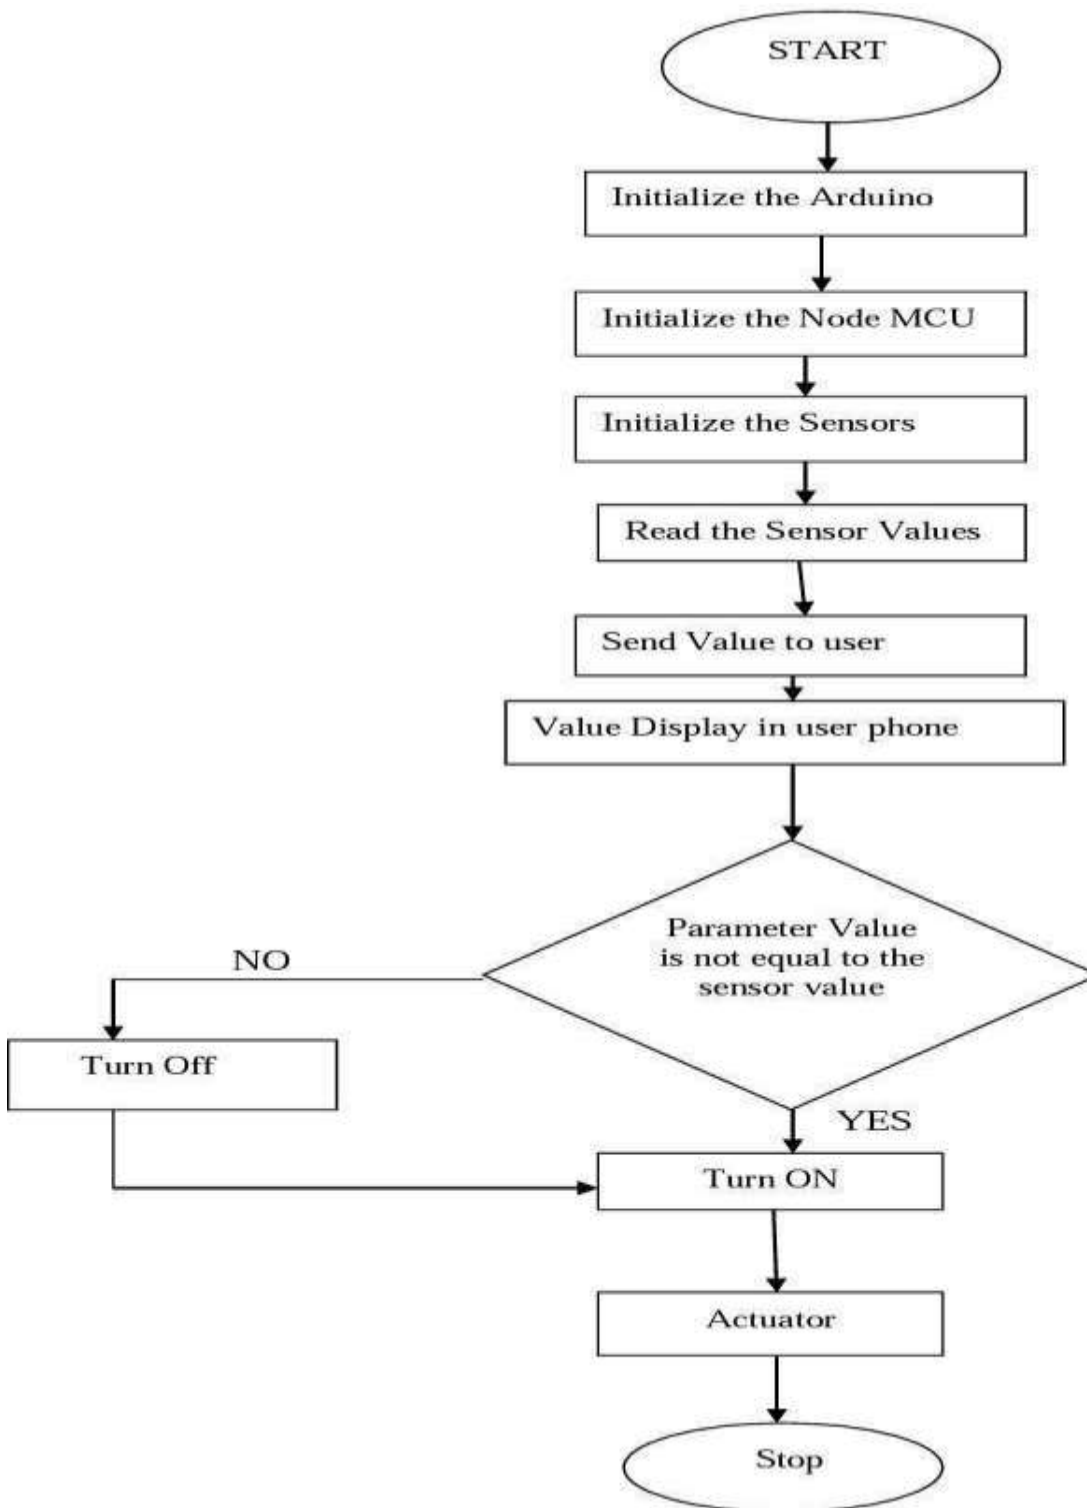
START

Initialize the Arduino

Initialize the Node MCU

Initialize the Sensors

Read the Sensor Values

Send Value to user

Value Display in user phone

Parameter Value is not equal to the sensor value

NO

Turn Off

YES

Turn ON

Actuator

Stop